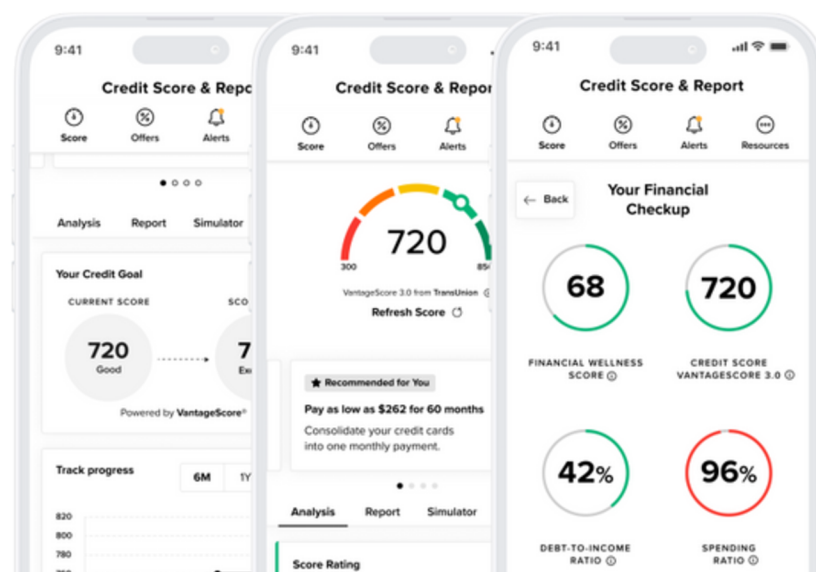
9:41

Credit Score & Report

Score Offers Alerts

Analysis Report Simulator

Your Credit Goal

CURRENT SCORE

720
Good

SCO

7

Exc

Powered by VantageScore®

Track progress

6M 1Y

820
800
780
760

9:41

Credit Score & Repor

Score Offers Alerts

720

300 850

VantageScore 3.0 from TransUnion

Refresh Score

Recommended for You

Pay as low as $262 for 60 months

Consolidate your credit cards into one monthly payment.

Analysis Report Simulator

Score Rating

9:41

Credit Score & Report

Score Offers Alerts Resources

Back

Your Financial Checkup

68

FINANCIAL WELLNESS SCORE

720

CREDIT SCORE VANTAGESCORE 3.0

42%

DEBT-TO-INCOME RATIO

96%

SPENDING RATIO